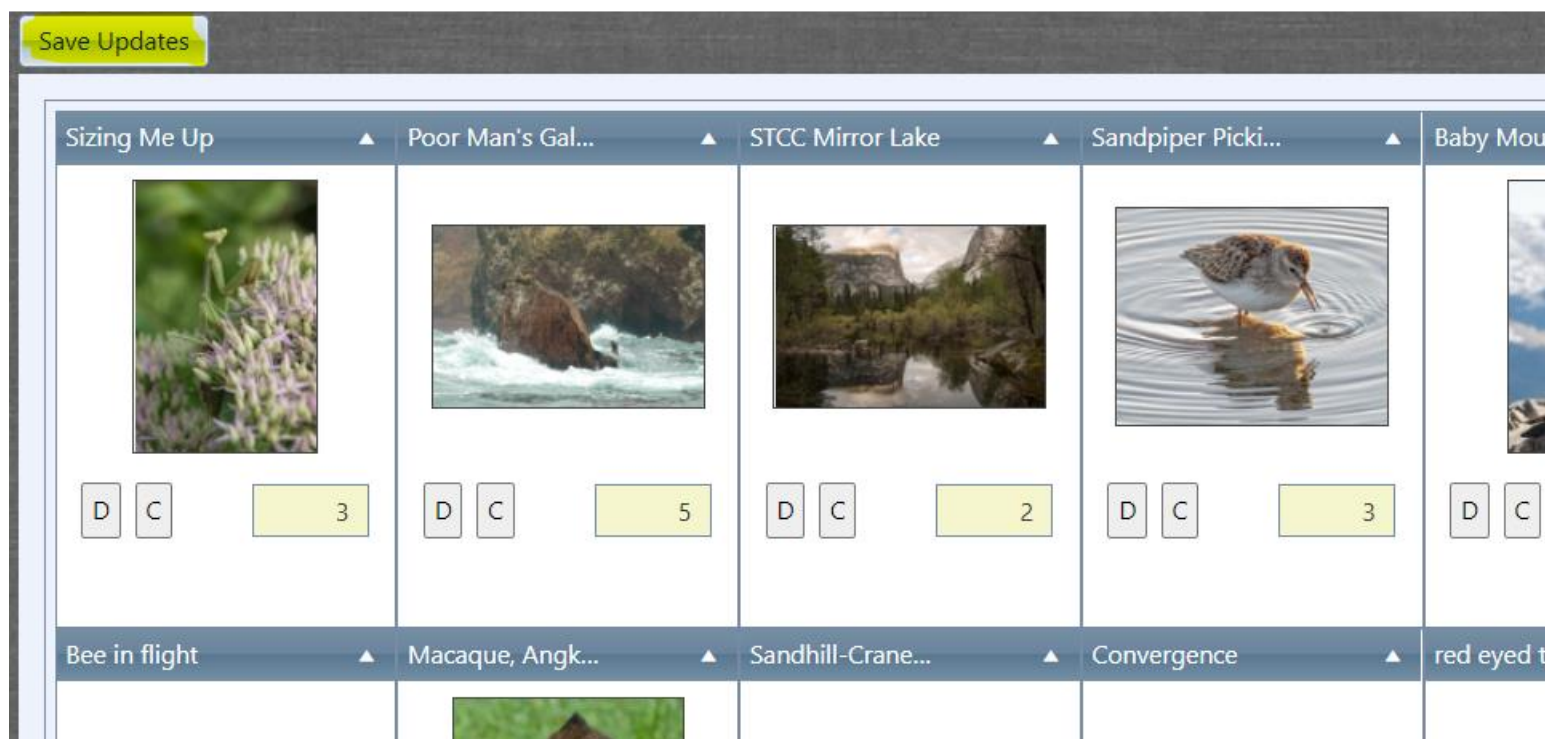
Save Updates

| Sizing Me Up ▲ | Poor Man's Gal... ▲ | STCC Mirror Lake ▲ | Sandpiper Picki... ▲ | Baby Mou |
|---|---|---|---|---|
| D C 3 | D C 5 | D C 2 | D C 3 | D C |
| Bee in flight ▲ | Macaque, Angk... ▲ | Sandhill-Crane... ▲ | Convergence ▲ | red eyed t |